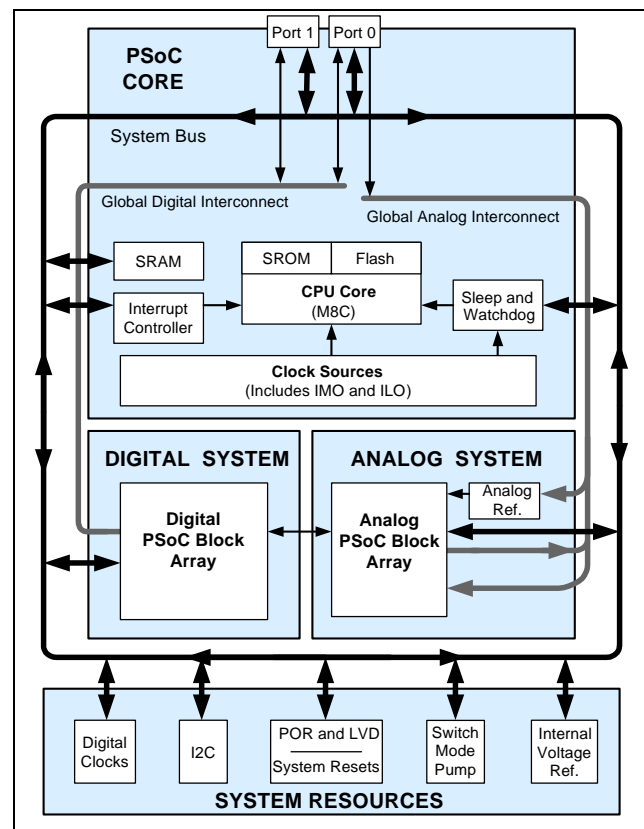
Port 1
Port 0

PSoC CORE

System Bus

Global Digital Interconnect

Global Analog Interconnect

SRAM

SROM
Flash

CPU Core
(M8C)

Interrupt Controller

Sleep and Watchdog

Clock Sources
(Includes IMO and ILO)

DIGITAL SYSTEM

ANALOG SYSTEM

Digital PSoC Block Array

Analog Ref.

Analog PSoC Block Array

Digital Clocks

I2C

POR and LVD
System Resets

Switch Mode Pump

Internal Voltage Ref.

SYSTEM RESOURCES